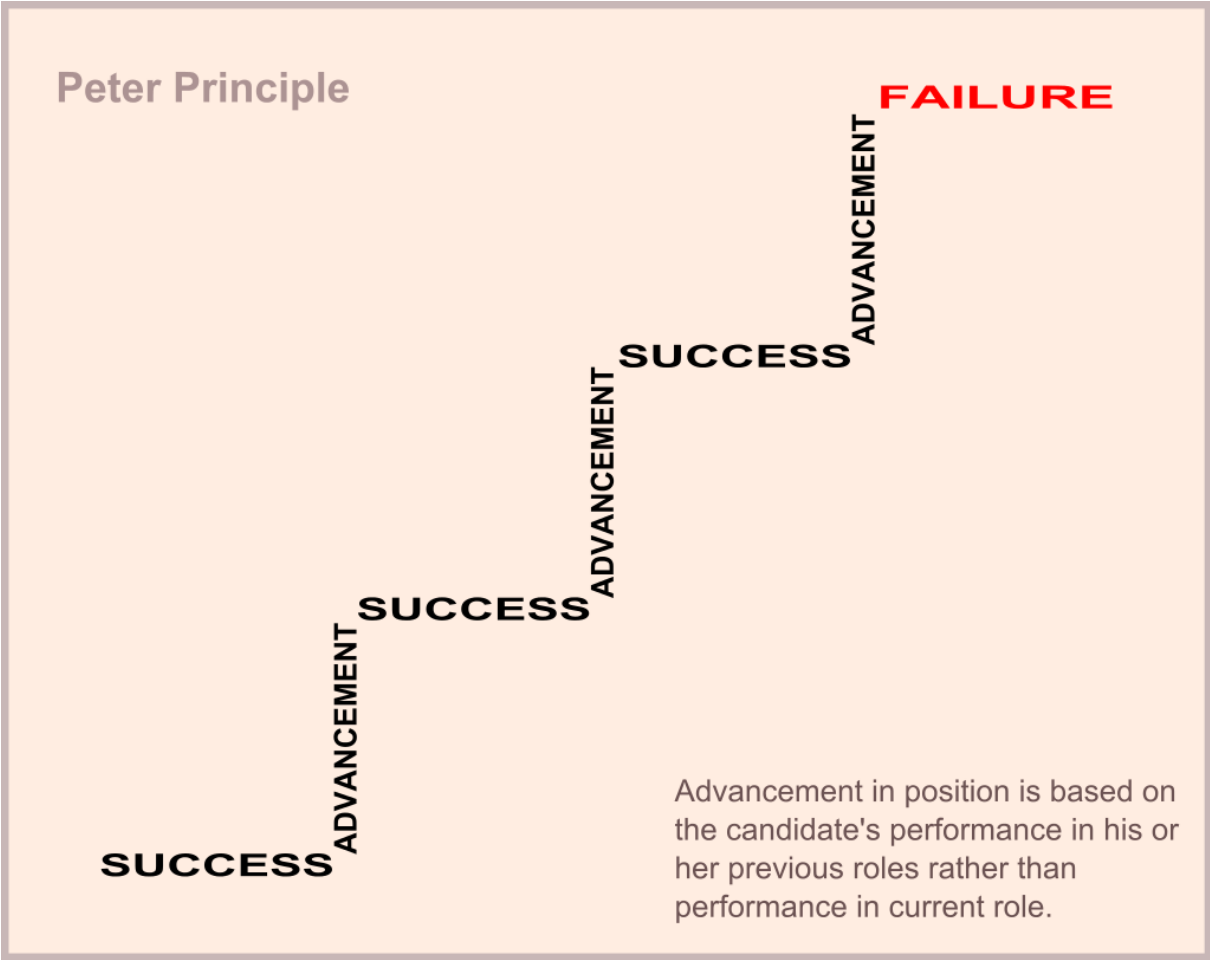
Peter Principle

FAILURE

ADVANCEMENT

SUCCESS

ADVANCEMENT

SUCCESS

ADVANCEMENT

SUCCESS

Advancement in position is based on the candidate's performance in his or her previous roles rather than performance in current role.